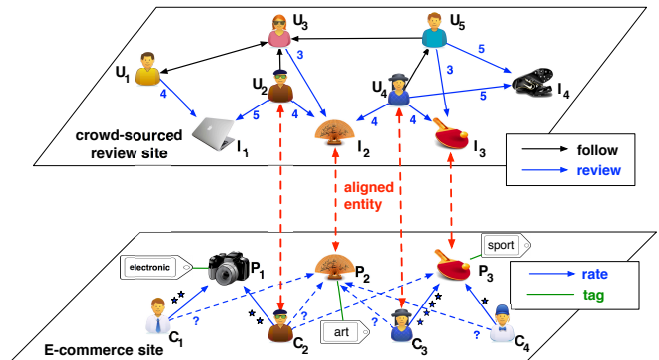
$U_3$
$U_5$
$U_1$
3
5
$U_2$
$U_4$
3
4
3
5
$I_4$
5
4
4
4
$I_1$
$I_2$
$I_3$
crowd-sourced review site
follow
review
aligned entity
sport
electronic
$P_1$
$P_2$
$P_3$
rate
tag
?
?
art
?
?
$C_1$
$C_2$
$C_3$
$C_4$
E-commerce site